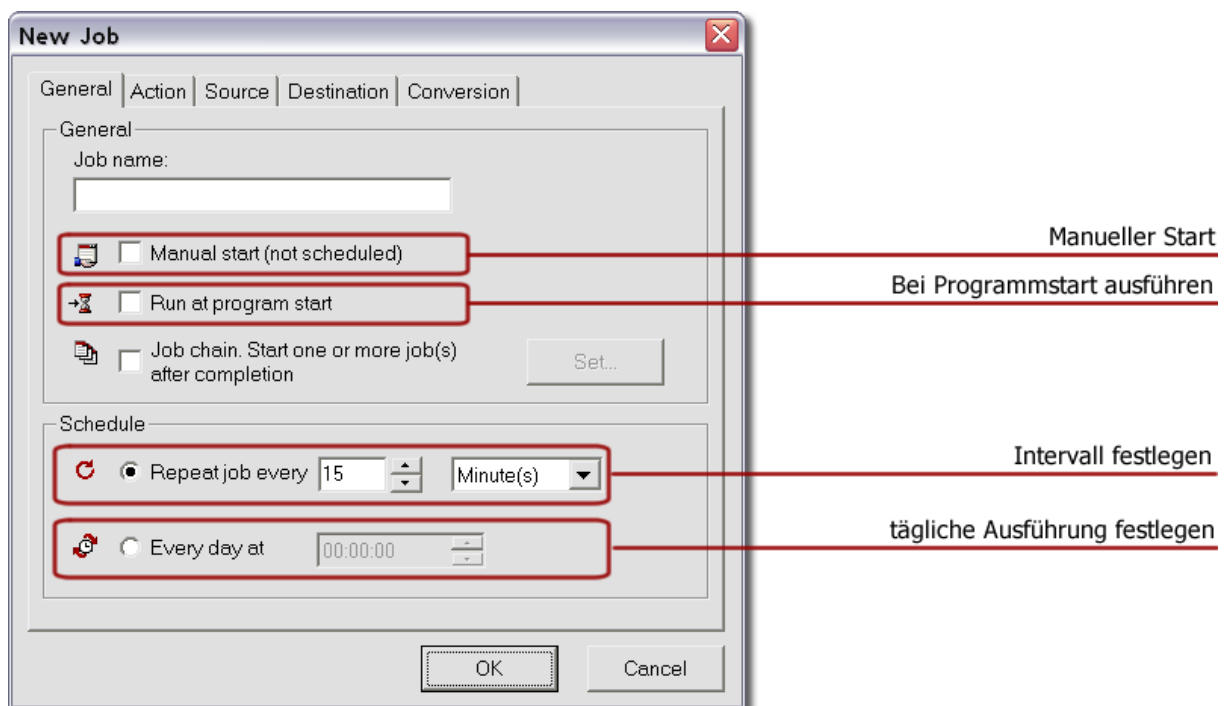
New Job

General | Action | Source | Destination | Conversion

General

Job name:

Manual start (not scheduled)

Run at program start

Job chain. Start one or more job(s) after completion

Set...

Schedule

Repeat job every 15 Minute(s)

Every day at 00:00:00

OK

Cancel

Manueller Start

Bei Programmstart ausführen

Intervall festlegen

tägliche Ausführung festlegen